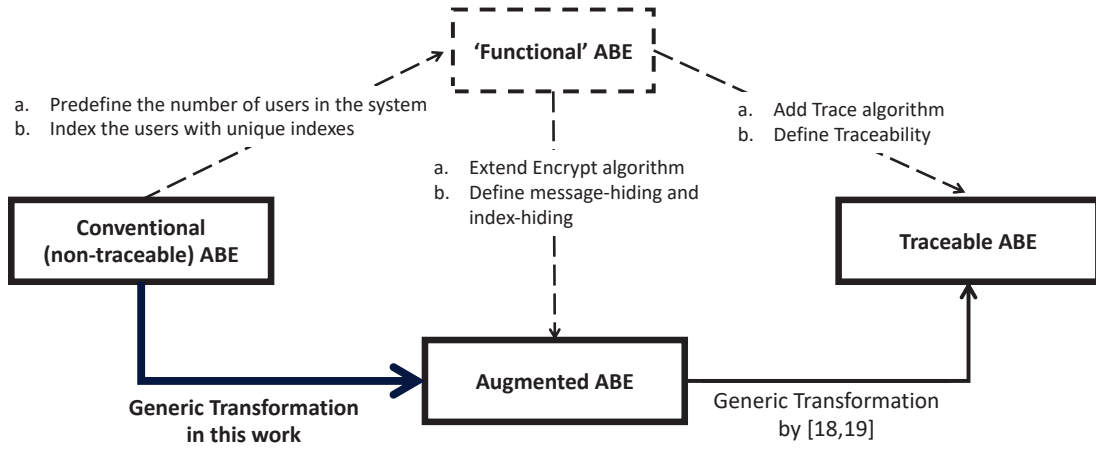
'Functional' ABE

a. Predefine the number of users in the system
b. Index the users with unique indexes

a. Extend Encrypt algorithm
b. Define message-hiding and index-hiding

a. Add Trace algorithm
b. Define Traceability

Conventional (non-traceable) ABE

Traceable ABE

Augmented ABE

Generic Transformation in this work

Generic Transformation by [18,19]